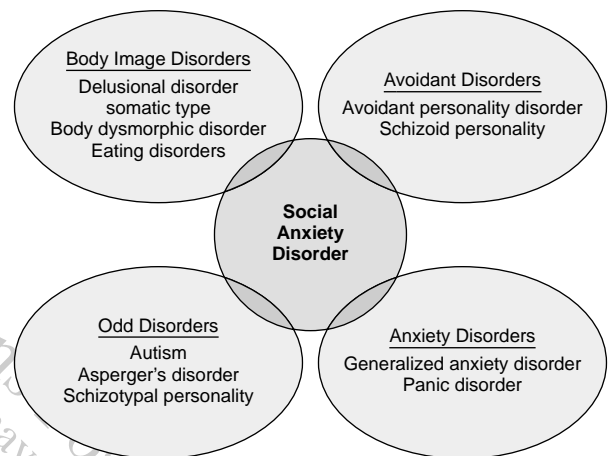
Body Image Disorders
Delusional disorder somatic type
Body dysmorphic disorder
Eating disorders

Avoidant Disorders
Avoidant personality disorder
Schizoid personality

Social Anxiety Disorder

Odd Disorders
Autism
Asperger's disorder
Schizotypal personality

Anxiety Disorders
Generalized anxiety disorder
Panic disorder